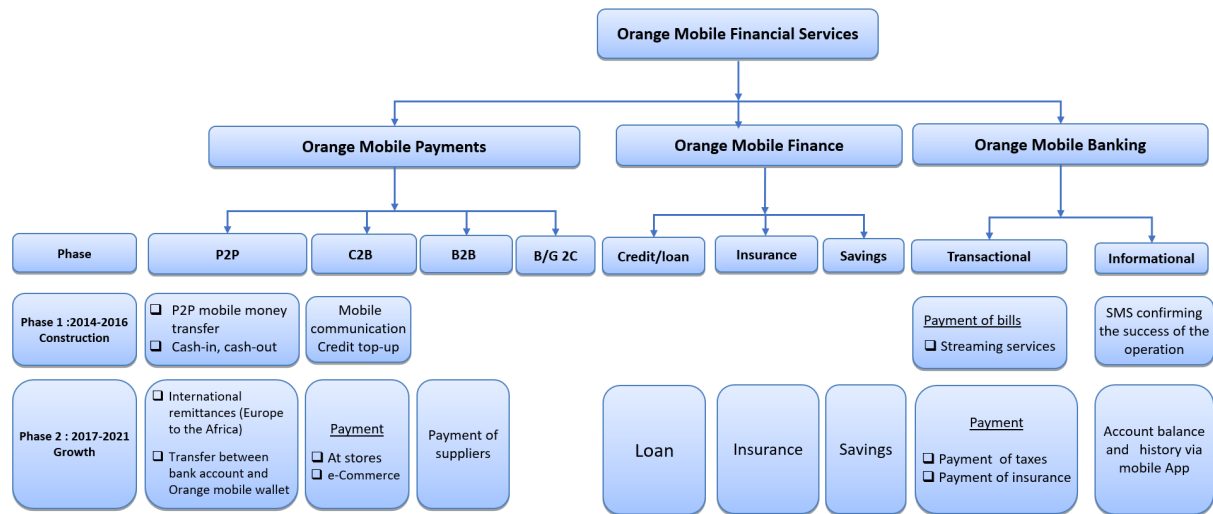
Orange Mobile Financial Services

Orange Mobile Payments

Orange Mobile Finance

Orange Mobile Banking

Phase

P2P

C2B

B2B

B/G 2C

Credit/loan

Insurance

Savings

Transactional

Informational

Phase 1 :2014-2016 Construction

❑ P2P mobile money transfer
❑ Cash-in, cash-out

Mobile communication Credit top-up

Payment of bills
❑ Streaming services

SMS confirming the success of the operation

Phase 2 : 2017-2021 Growth

❑ International remittances (Europe to the Africa)
❑ Transfer between bank account and Orange mobile wallet

Payment
❑ At stores
❑ e-Commerce

Payment of suppliers

Loan

Insurance

Savings

Payment
❑ Payment of taxes
❑ Payment of insurance

Account balance and history via mobile App